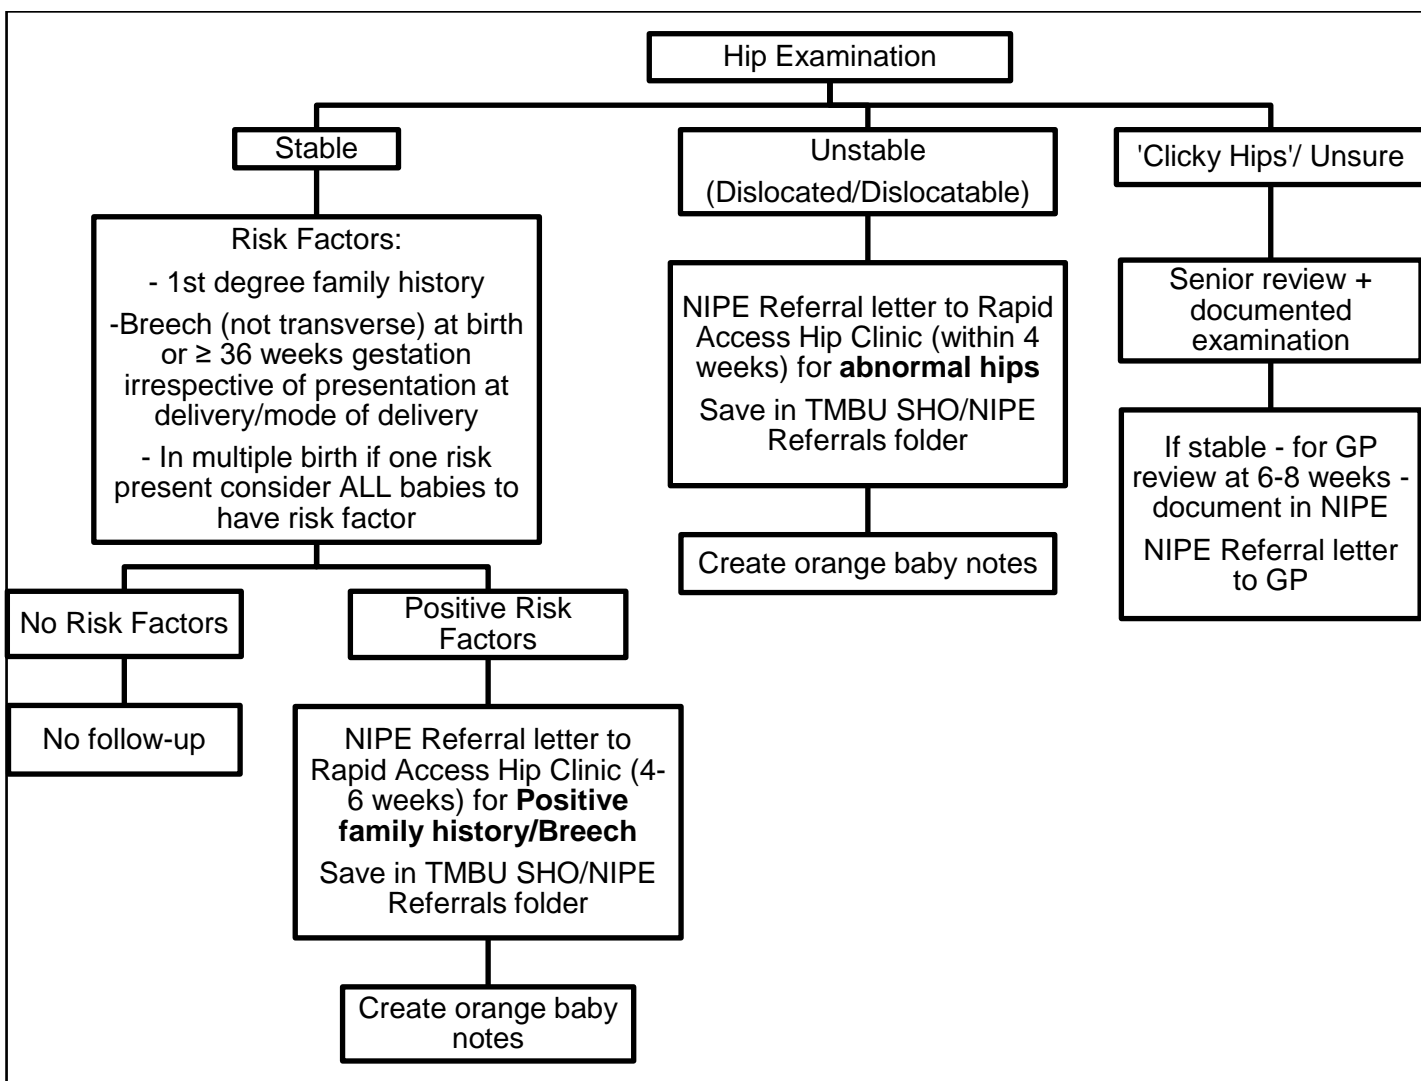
Hip Examination

Stable

Risk Factors:

- 1st degree family history

-Breech (not transverse) at birth or ≥ 36 weeks gestation irrespective of presentation at delivery/mode of delivery

- In multiple birth if one risk present consider ALL babies to have risk factor

No Risk Factors

No follow-up

Positive Risk Factors

NIPE Referral letter to Rapid Access Hip Clinic (4-6 weeks) for **Positive family history/Breech**

Save in TMBU SHO/NIPE Referrals folder

Create orange baby notes

Unstable (Dislocated/Dislocatable)

NIPE Referral letter to Rapid Access Hip Clinic (within 4 weeks) for **abnormal hips**

Save in TMBU SHO/NIPE Referrals folder

Create orange baby notes

'Clicky Hips'/ Unsure

Senior review + documented examination

If stable - for GP review at 6-8 weeks - document in NIPE

NIPE Referral letter to GP